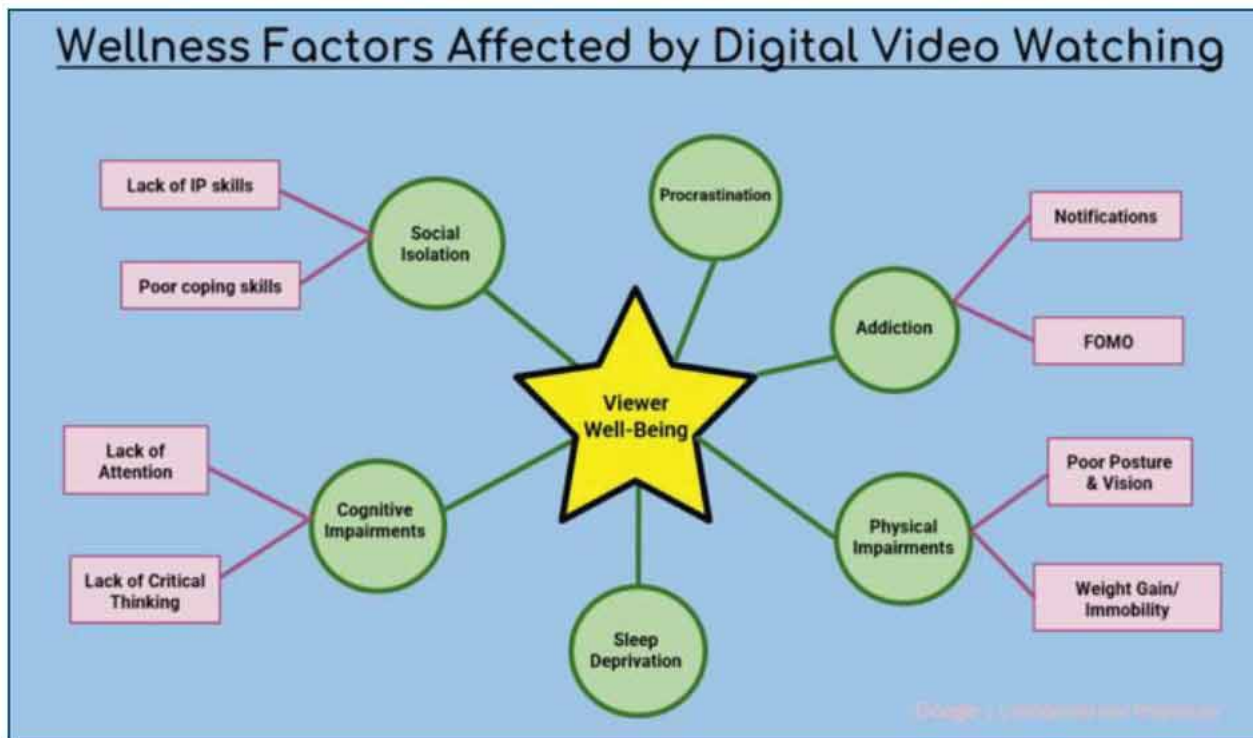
Wellness Factors Affected by Digital Video Watching

Lack of IP skills

Poor coping skills

Social Isolation

Procrastination

Notifications

Addiction

FOMO

Viewer Well-Being

Lack of Attention

Cognitive Impairments

Lack of Critical Thinking

Poor Posture & Vision

Physical Impairments

Weight Gain/ Immobility

Sleep Deprivation

Google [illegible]